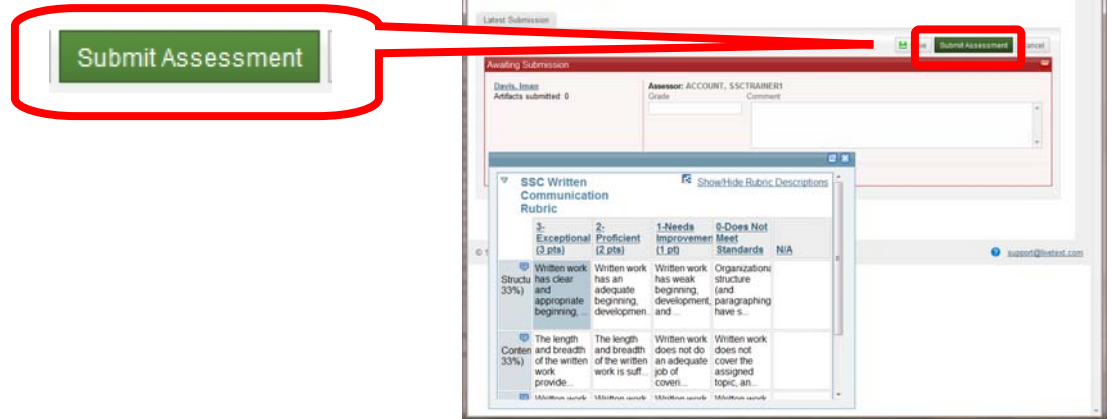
Submit Assessment

Latest Submission

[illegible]ve Submit Assessment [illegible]ancel

Awaiting Submission

Davis, Iman
Artifacts submitted: 0

Assessor: ACCOUNT, SSCTRAINER1
Grade
Comment

SSC Written Communication Rubric

Show/Hide Rubric Descriptions

| | 3-Exceptional (3 pts) | 2-Proficient (2 pts) | 1-Needs Improvemen (1 pt) | 0-Does Not Meet Standards | N/A |
|---|---|---|---|---|---|
| Structu 33%) | Written work has clear and appropriate beginning, ... | Written work has an adequate beginning, developmen... | Written work has weak beginning, development, and ... | Organizationa structure (and paragraphing have s... | |
| Conten 33%) | The length and breadth of the written work provide... | The length and breadth of the written work is suff... | Written work does not do an adequate job of coveri... | Written work does not cover the assigned topic, an... | |
| | Written work | Written work | Written work | Written work | |

© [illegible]

support@livetext.com